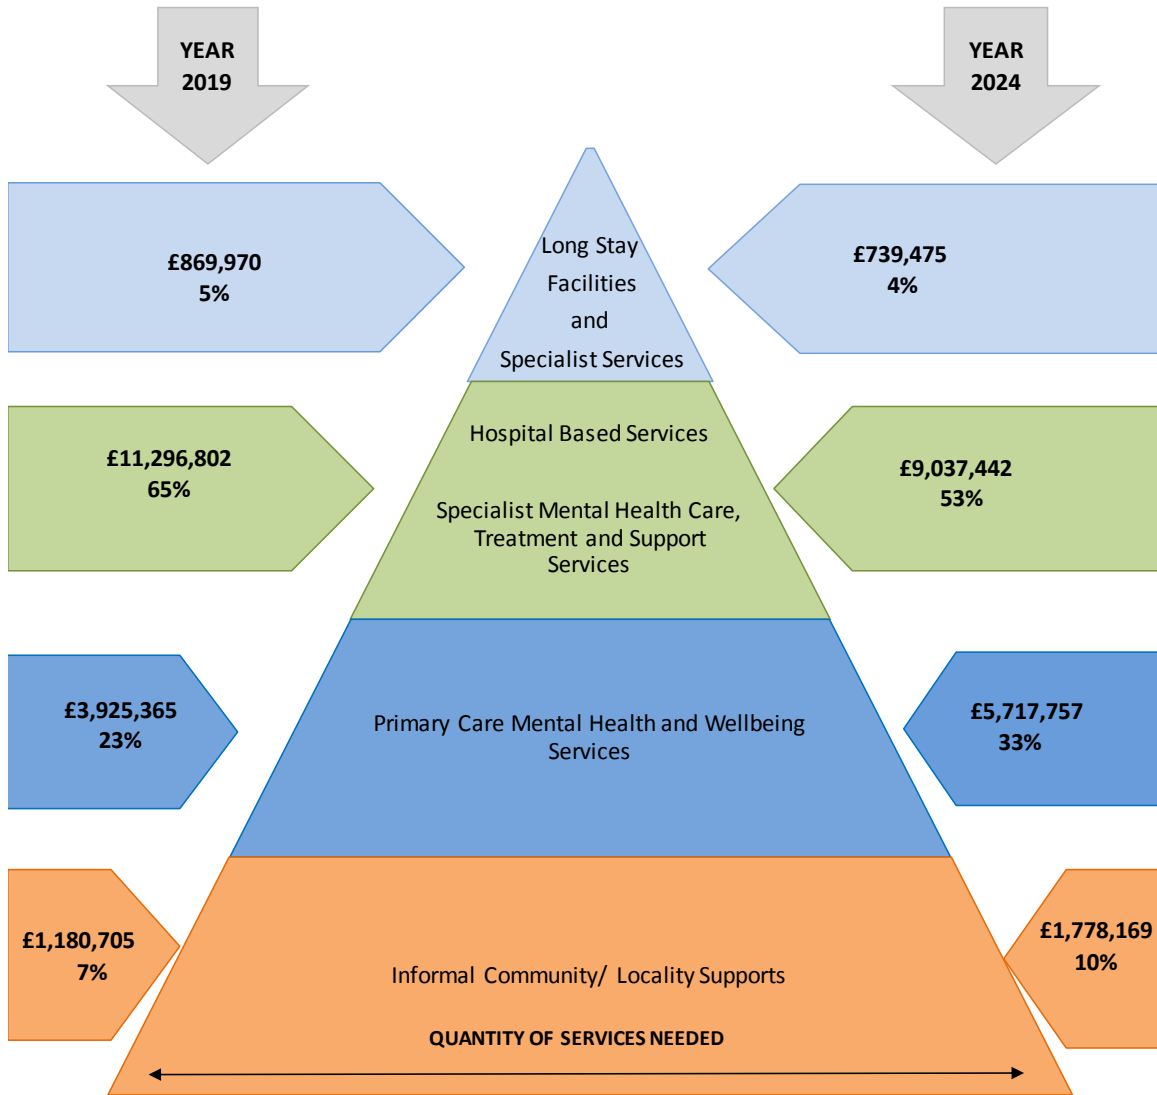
YEAR 2019

YEAR 2024

£869,970
5%

Long Stay Facilities and Specialist Services

£739,475
4%

£11,296,802
65%

Hospital Based Services

Specialist Mental Health Care, Treatment and Support Services

£9,037,442
53%

£3,925,365
23%

Primary Care Mental Health and Wellbeing Services

£5,717,757
33%

£1,180,705
7%

Informal Community/ Locality Supports

£1,778,169
10%

QUANTITY OF SERVICES NEEDED